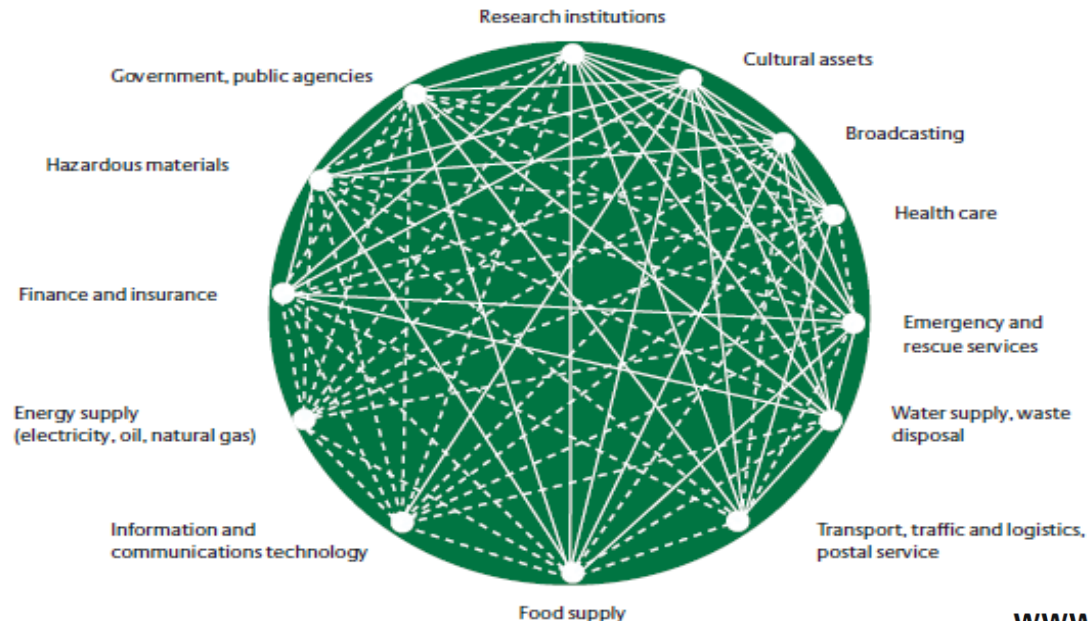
Research institutions

Cultural assets

Government, public agencies

Broadcasting

Hazardous materials

Health care

Finance and insurance

Emergency and rescue services

Energy supply (electricity, oil, natural gas)

Water supply, waste disposal

Information and communications technology

Transport, traffic and logistics, postal service

Food supply

WWW